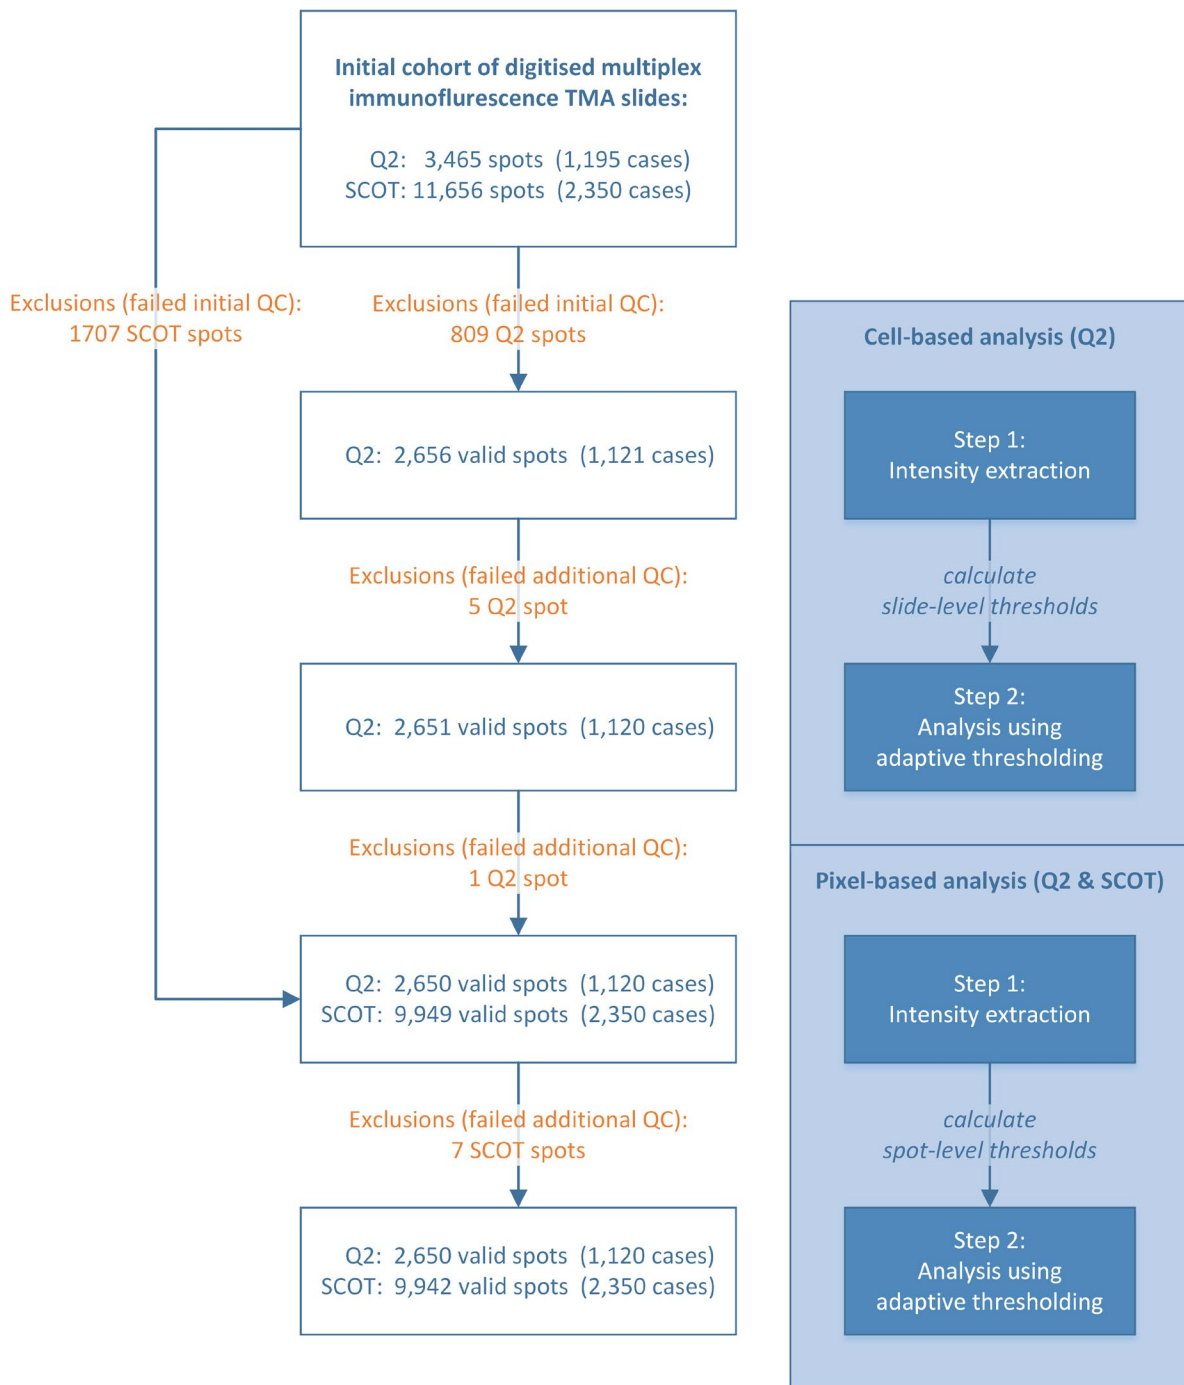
Initial cohort of digitised multiplex immunoflurescence TMA slides:

Q2: 3,465 spots (1,195 cases)
SCOT: 11,656 spots (2,350 cases)

Exclusions (failed initial QC): 1707 SCOT spots

Exclusions (failed initial QC): 809 Q2 spots

Q2: 2,656 valid spots (1,121 cases)

Exclusions (failed additional QC): 5 Q2 spot

Q2: 2,651 valid spots (1,120 cases)

Exclusions (failed additional QC): 1 Q2 spot

Q2: 2,650 valid spots (1,120 cases)
SCOT: 9,949 valid spots (2,350 cases)

Exclusions (failed additional QC): 7 SCOT spots

Q2: 2,650 valid spots (1,120 cases)
SCOT: 9,942 valid spots (2,350 cases)

Cell-based analysis (Q2)

Step 1: Intensity extraction

calculate slide-level thresholds

Step 2: Analysis using adaptive thresholding

Pixel-based analysis (Q2 & SCOT)

Step 1: Intensity extraction

calculate spot-level thresholds

Step 2: Analysis using adaptive thresholding